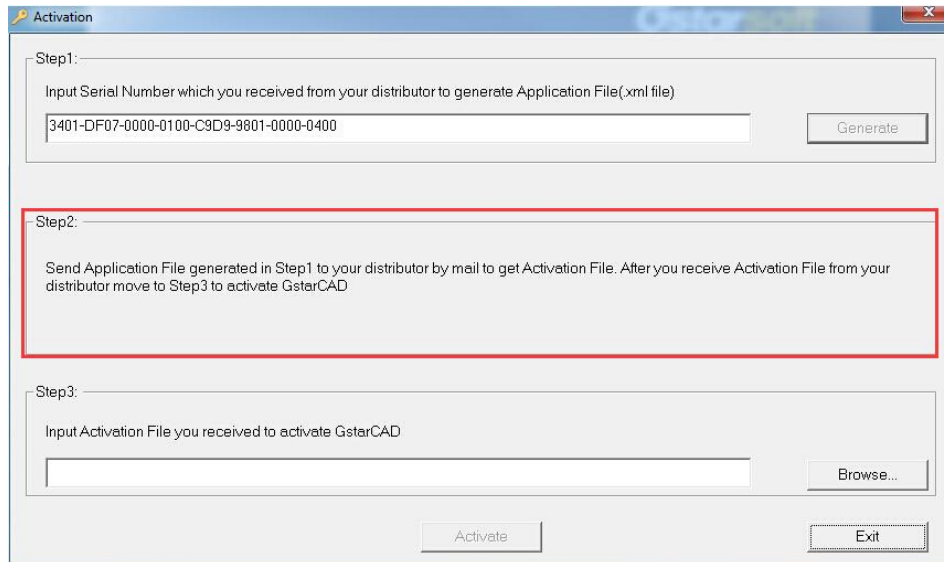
Activation

Gstarsoft

Step1:

Input Serial Number which you received from your distributor to generate Application File(.xml file)

3401-DF07-0000-0100-C9D9-9801-0000-0400

Generate

Step2:

Send Application File generated in Step1 to your distributor by mail to get Activation File. After you receive Activation File from your distributor move to Step3 to activate GstarCAD

Step3:

Input Activation File you received to activate GstarCAD

Browse...

Activate

Exit